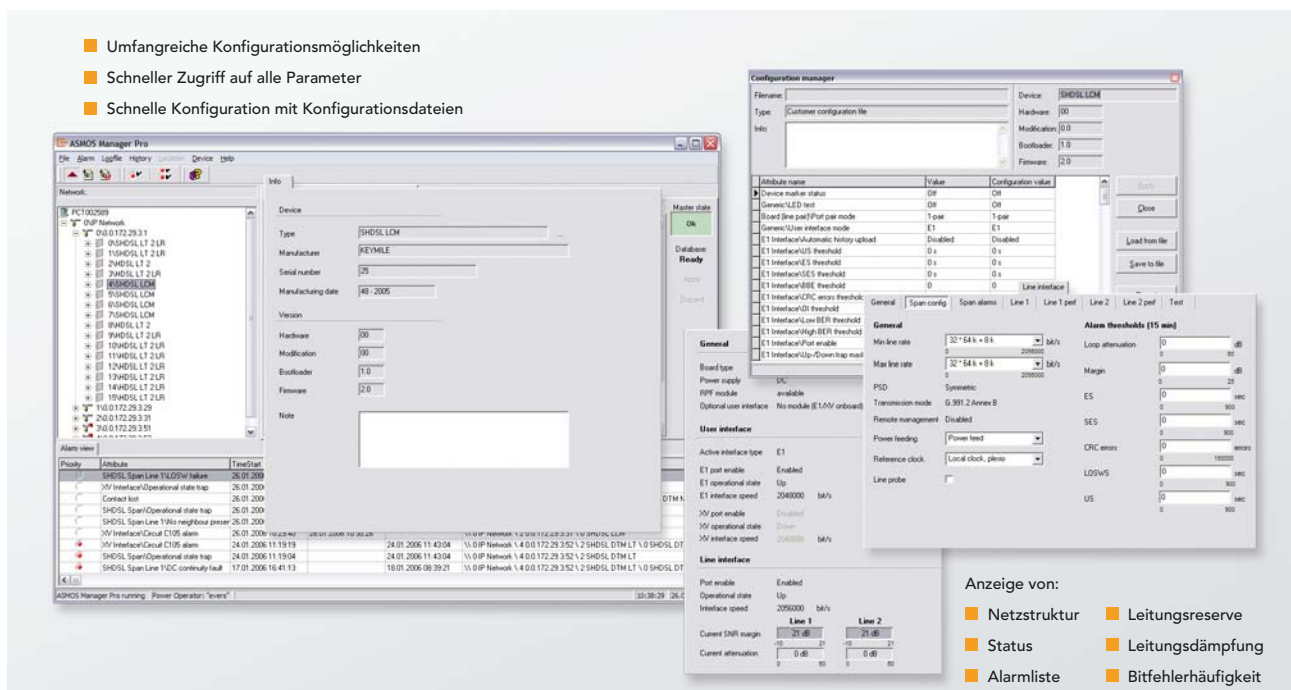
Umfangreiche Konfigurationsmöglichkeiten
Schneller Zugriff auf alle Parameter
Schnelle Konfiguration mit Konfigurationsdateien

ASMOS Manager Pro
File Alarm Logfile History Location Device Help
Network:
PCT002589
0\IP Network
0\0.0.172.29.3.1
0\SHDSL LT 2 LR
1\SHDSL LT 2 LR
2\HDSL LT 2
3\HDSL LT 2 LR
4\SHDSL LCM
5\SHDSL LCM
6\SHDSL LCM
7\SHDSL LCM
8\HDSL LT 2
9\HDSL LT 2 LR
10\HDSL LT 2 LR
11\HDSL LT 2 LR
12\HDSL LT 2 LR
13\HDSL LT 2 LR
14\HDSL LT 2 LR
15\HDSL LT 2 LR
1\0.0.172.29.3.29
2\0.0.172.29.3.31
3\0.0.172.29.3.51

Info
Device
Type SHDSL LCM
Manufacturer KEYMILE
Serial number 25
Manufacturing date 48 - 2005
Version
Hardware 00
Modification 00
Bootloader 1.0
Firmware 2.0
Note

Master state
Ok
Database:
Ready
Apply
Discard

Alarm view
| Priority | Attribute | TimeStart | | | |
|---|---|---|---|---|---|
| | SHDSL Span Line 1\LOSW failure | 26.01.200 | | | |
| | XV Interface\Operational state trap | 26.01.200 | | | |
| | Contact lost | 26.01.200 | | | DTM |
| | SHDSL Span\Operational state trap | 26.01.200 | | | |
| | SHDSL Span Line 1\No neighbour presen | 26.01.200 | | | |
| | XV Interface\Circuit C105 alarm | 26.01.2006 10:29:40 | 26.01.2006 10:30:28 | \\ 0 IP Network \ 2 0.0.172.29.3.31 \ 0 SHDSL LCM | |
| | XV Interface\Circuit C105 alarm | 24.01.2006 11:19:19 | 24.01.2006 11:43:04 | \\ 0 IP Network \ 4 0.0.172.29.3.52 \ 2 SHDSL DTM LT \ 0 SHDSL DT | |
| | SHDSL Span\Operational state trap | 24.01.2006 11:19:04 | 24.01.2006 11:43:04 | \\ 0 IP Network \ 4 0.0.172.29.3.52 \ 2 SHDSL DTM LT | |
| | SHDSL Span Line 1\DC continuity fault | 17.01.2006 16:41:13 | 18.01.2006 08:39:21 | \\ 0 IP Network \ 4 0.0.172.29.3.52 \ 2 SHDSL DTM LT \ 0 SHDSL DT | |

ASMOS Manager Pro running Power Operator: "evers" 10:38:29 26.0

Configuration manager
Filename:
Type: Customer configuration file
Info:
Device: SHDSL LCM
Hardware: 00
Modification: 0.0
Bootloader: 1.0
Firmware: 2.0

| Attribute name | Value | Configuration value |
|---|---|---|
| Device master status | Off | Off |
| Generic\LED test | Off | Off |
| Board (line pair)\Port pair mode | 1-pair | 1-pair |
| Generic\User interface mode | E1 | E1 |
| E1 Interface\Automatic history upload | Disabled | Disabled |
| E1 Interface\US threshold | 0 s | 0 s |
| E1 Interface\ES threshold | 0 s | 0 s |
| E1 Interface\SES threshold | 0 s | 0 s |
| E1 Interface\BBE threshold | 0 | 0 |
| E1 Interface\CRC errors threshold | | |
| E1 Interface\DI threshold | | |
| E1 Interface\Low BER threshold | | |
| E1 Interface\High BER threshold | | |
| E1 Interface\Port enable | | |
| E1 Interface\Up-/Down trap mask | | |

Apply
Close
Load from file
Save to file

General
Board type
Power supply DC
RPF module available
Optional user interface No module (E1/XV onboard)
User interface
Active interface type E1
E1 port enable Enabled
E1 operational state Up
E1 interface speed 2048000 bit/s
XV port enable Disabled
XV operational state Down
XV interface speed 2048000 bit/s
Line interface
Port enable Enabled
Operational state Up
Interface speed 2056000 bit/s
Line 1 Line 2
Current SNR margin 21 dB 21 dB
Current attenuation 0 dB 0 dB

Line interface
General Span config Span alarms Line 1 Line 1 perf Line 2 Line 2 perf Test
General
Min line rate 32 * 64 k + 8 k bit/s
Max line rate 32 * 64 k + 8 k bit/s
PSD Symmetric
Transmission mode G.991.2 Annex B
Remote management Disabled
Power feeding Power feed
Reference clock Local clock, plesio
Line probe
Alarm thresholds (15 min)
Loop attenuation 0 dB
Margin 0 dB
ES 0 sec
SES 0 sec
CRC errors 0 errors
LOSWS 0 sec
US 0 sec

Anzeige von:
Netzstruktur
Status
Alarmliste
Leitungsreserve
Leitungsdämpfung
Bitfehlerhäufigkeit